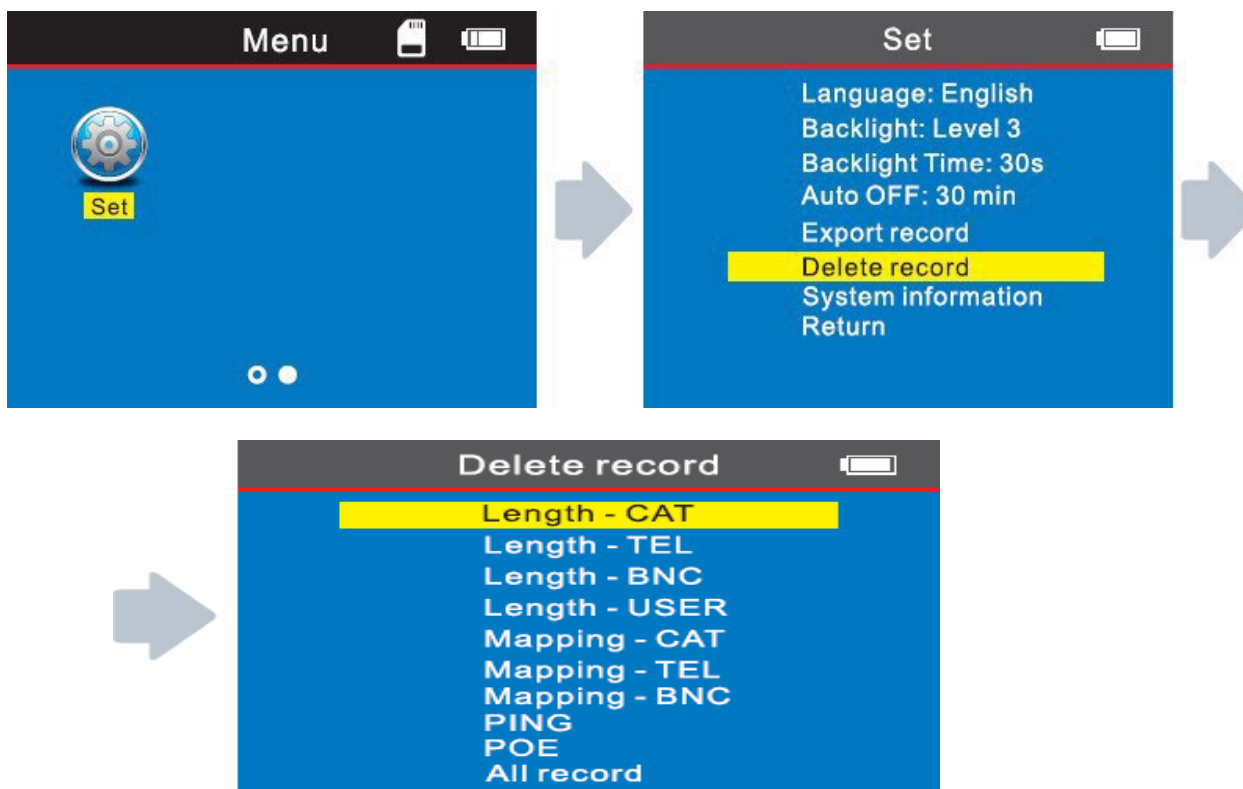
Menu

Set

Set

Language: English
Backlight: Level 3
Backlight Time: 30s
Auto OFF: 30 min
Export record
Delete record
System information
Return

Delete record

Length - CAT
Length - TEL
Length - BNC
Length - USER
Mapping - CAT
Mapping - TEL
Mapping - BNC
PING
POE
All record